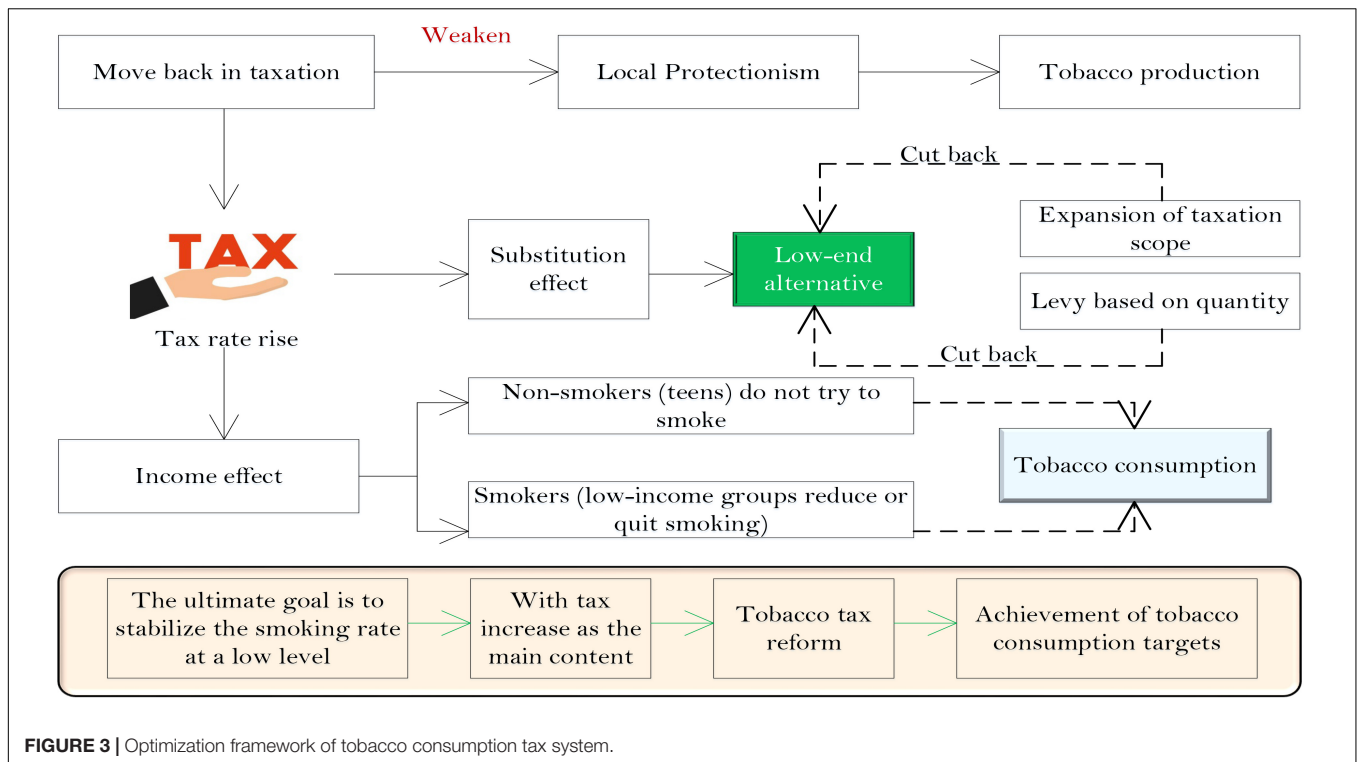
Weaken

Move back in taxation

Local Protectionism

Tobacco production

Cut back

Expansion of taxation scope

TAX

Tax rate rise

Substitution effect

Low-end alternative

Levy based on quantity

Cut back

Non-smokers (teens) do not try to smoke

Income effect

Tobacco consumption

Smokers (low-income groups reduce or quit smoking)

The ultimate goal is to stabilize the smoking rate at a low level

With tax increase as the main content

Tobacco tax reform

Achievement of tobacco consumption targets

**FIGURE 3 |** Optimization framework of tobacco consumption tax system.